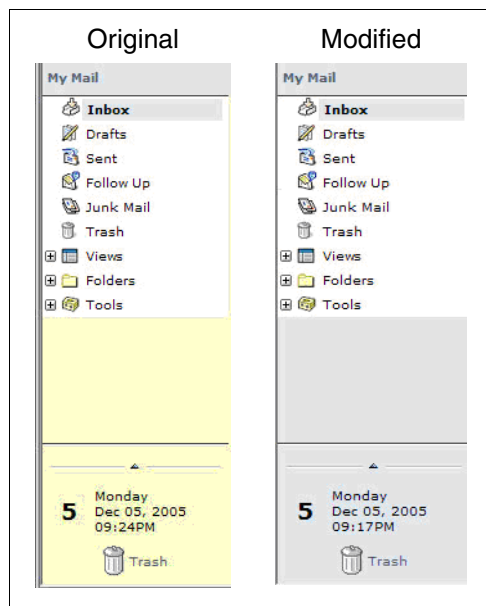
Original

My Mail
Inbox
Drafts
Sent
Follow Up
Junk Mail
Trash
Views
Folders
Tools

5 Monday Dec 05, 2005 09:24PM

Trash

Modified

My Mail
Inbox
Drafts
Sent
Follow Up
Junk Mail
Trash
Views
Folders
Tools

5 Monday Dec 05, 2005 09:17PM

Trash